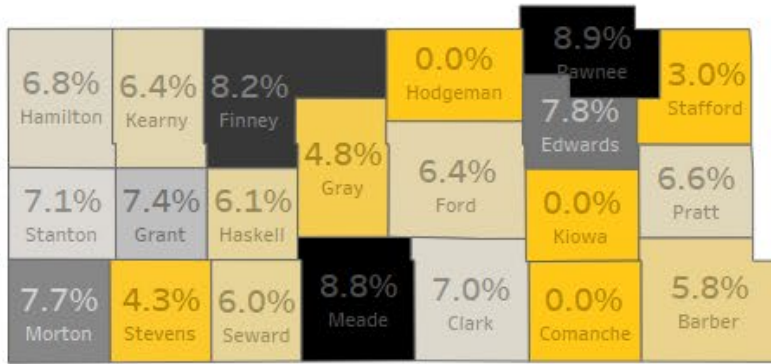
6.8%
Hamilton

6.4%
Kearny

8.2%
Finney

0.0%
Hodgeman

8.9%
Pawnee

3.0%
Stafford

7.8%
Edwards

4.8%
Gray

6.4%
Ford

6.6%
Pratt

7.1%
Stanton

7.4%
Grant

6.1%
Haskell

0.0%
Kiowa

7.7%
Morton

4.3%
Stevens

6.0%
Seward

8.8%
Meade

7.0%
Clark

0.0%
Comanche

5.8%
Barber